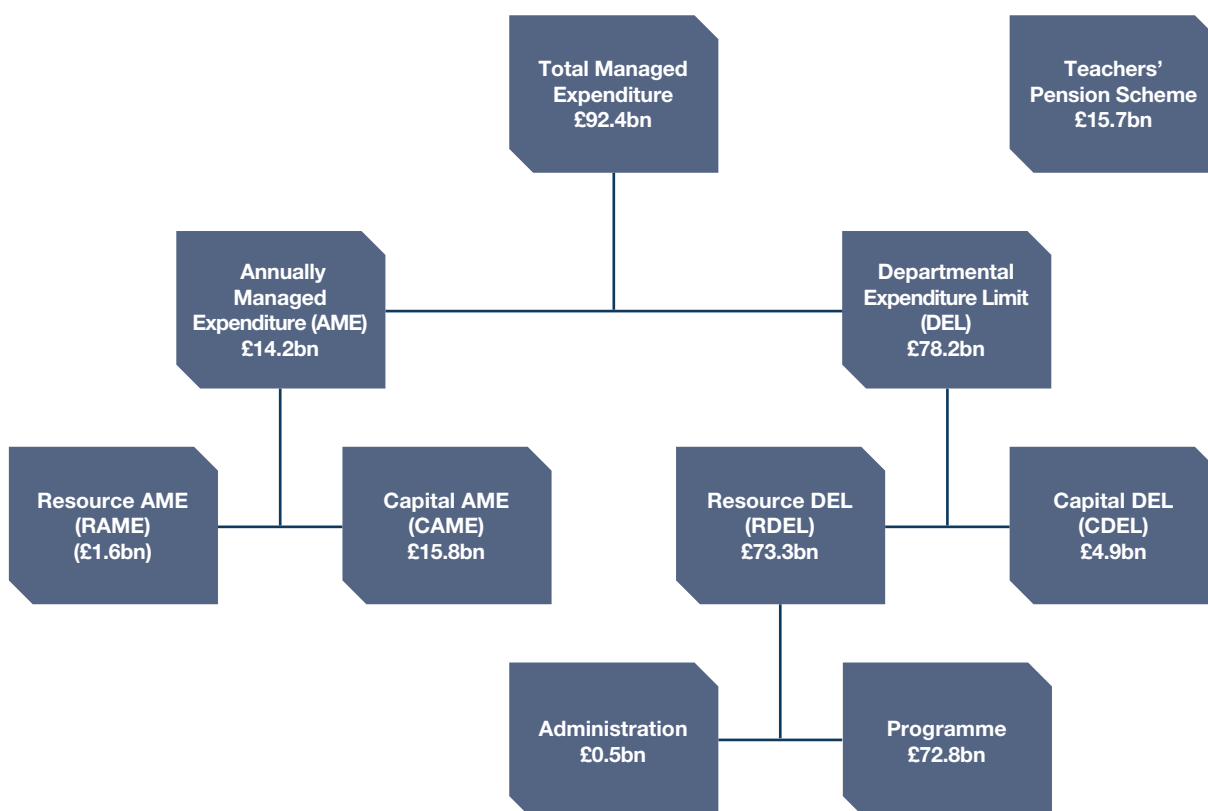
Total Managed Expenditure
£92.4bn

Teachers' Pension Scheme
£15.7bn

Annually Managed Expenditure (AME)
£14.2bn

Departmental Expenditure Limit (DEL)
£78.2bn

Resource AME (RAME)
(£1.6bn)

Capital AME (CAME)
£15.8bn

Resource DEL (RDEL)
£73.3bn

Capital DEL (CDEL)
£4.9bn

Administration
£0.5bn

Programme
£72.8bn